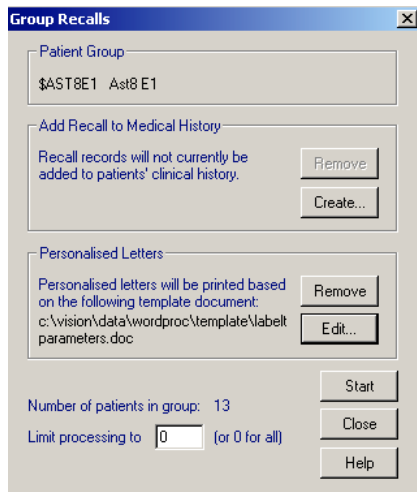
Group Recalls

Patient Group

$AST8E1 Ast8 E1

Add Recall to Medical History

Recall records will not currently be added to patients' clinical history.

Remove

Create...

Personalised Letters

Personalised letters will be printed based on the following template document: c:\vision\data\wordproc\template\labelt parameters.doc

Remove

Edit...

Start

Number of patients in group: 13

Close

Limit processing to 0 (or 0 for all)

Help